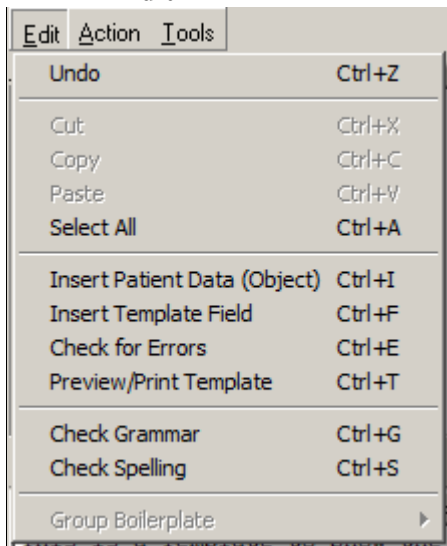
Edit Action Tools

Undo Ctrl+Z

Cut Ctrl+X
Copy Ctrl+C
Paste Ctrl+V
Select All Ctrl+A

Insert Patient Data (Object) Ctrl+I
Insert Template Field Ctrl+F
Check for Errors Ctrl+E
Preview/Print Template Ctrl+T

Check Grammar Ctrl+G
Check Spelling Ctrl+S

Group Boilerplate